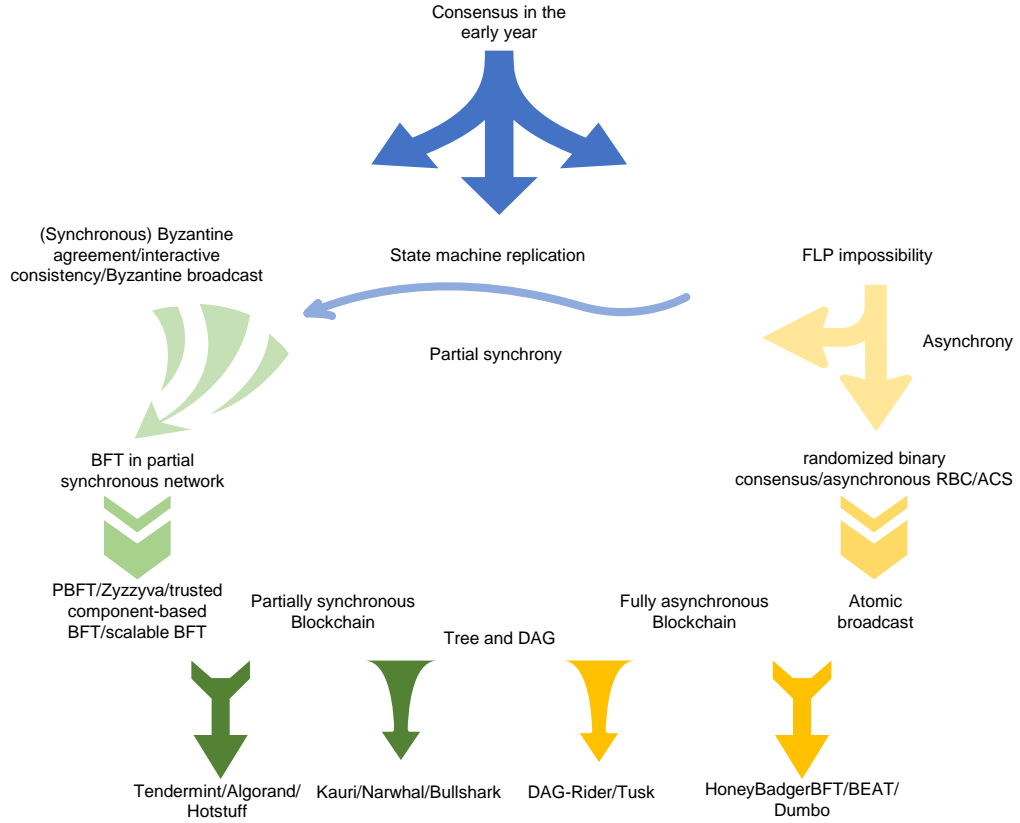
Consensus in the early year

(Synchronous) Byzantine agreement/interactive consistency/Byzantine broadcast

State machine replication

FLP impossibility

Partial synchrony

Asynchrony

BFT in partial synchronous network

randomized binary consensus/asynchronous RBC/ACS

PBFT/Zyzzyva/trusted component-based BFT/scalable BFT

Partially synchronous Blockchain

Tree and DAG

Fully asynchronous Blockchain

Atomic broadcast

Tendermint/Algorand/ Hotstuff

Kauri/Narwhal/Bullshark

DAG-Rider/Tusk

HoneyBadgerBFT/BEAT/ Dumbo